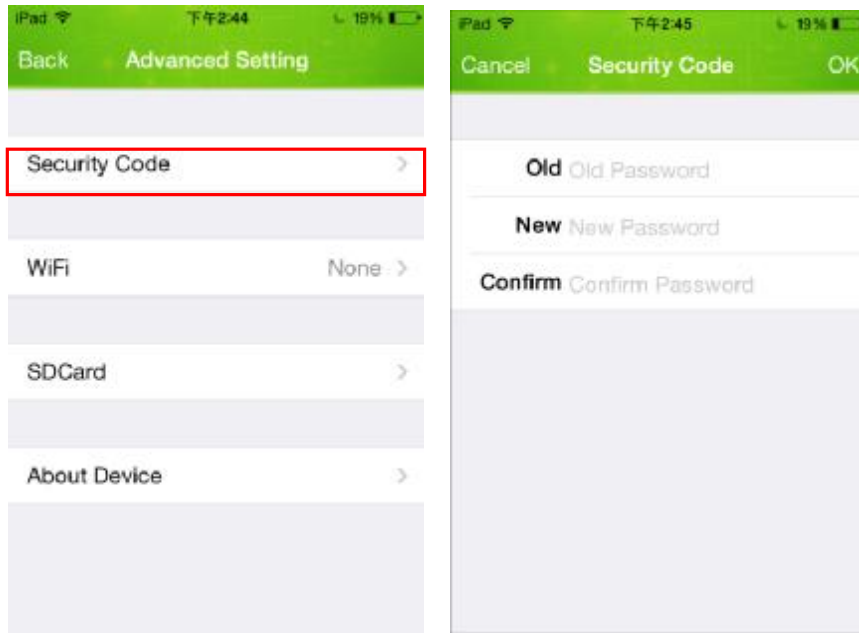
iPad 下午2:44 19%

Back Advanced Setting

Security Code >

WiFi None >

SDCard >

About Device >

iPad 下午2:45 19%

Cancel Security Code OK

Old Old Password

New New Password

Confirm Confirm Password